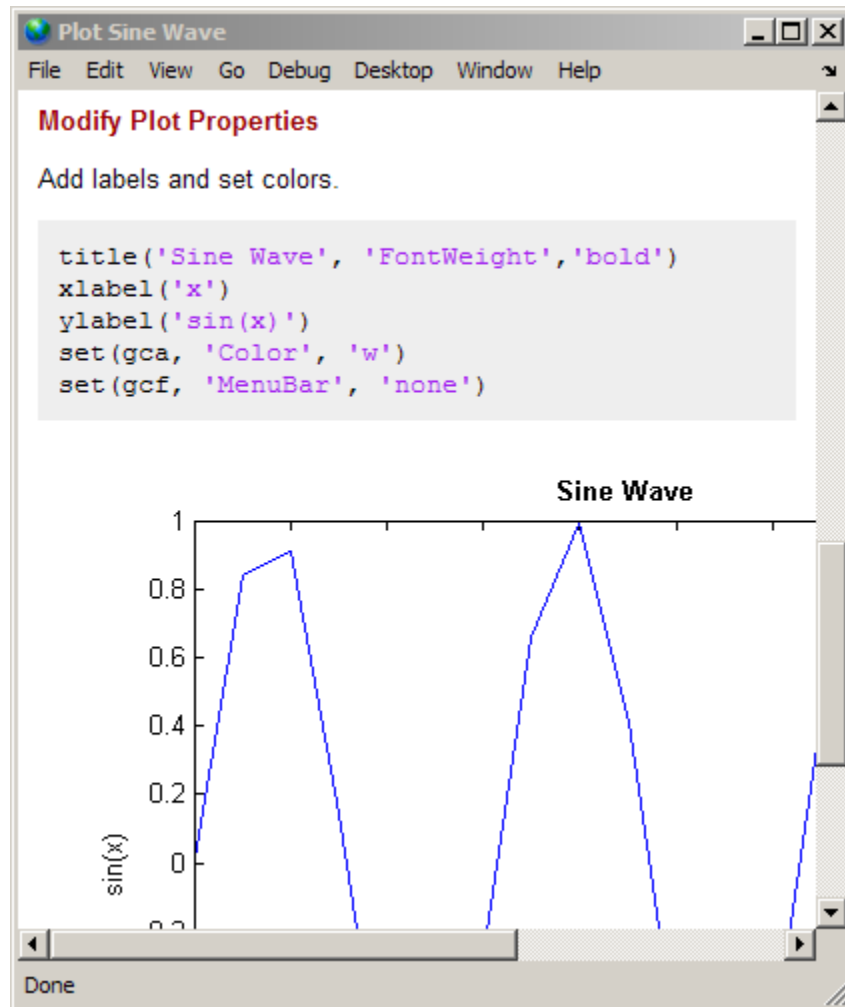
Plot Sine Wave

File Edit View Go Debug Desktop Window Help

Modify Plot Properties

Add labels and set colors.

title('Sine Wave', 'FontWeight','bold')
xlabel('x')
ylabel('sin(x)')
set(gca, 'Color', 'w')
set(gcf, 'MenuBar', 'none')

Sine Wave

1
0.8
0.6
0.4
0.2
0
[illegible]

sin(x)

Done